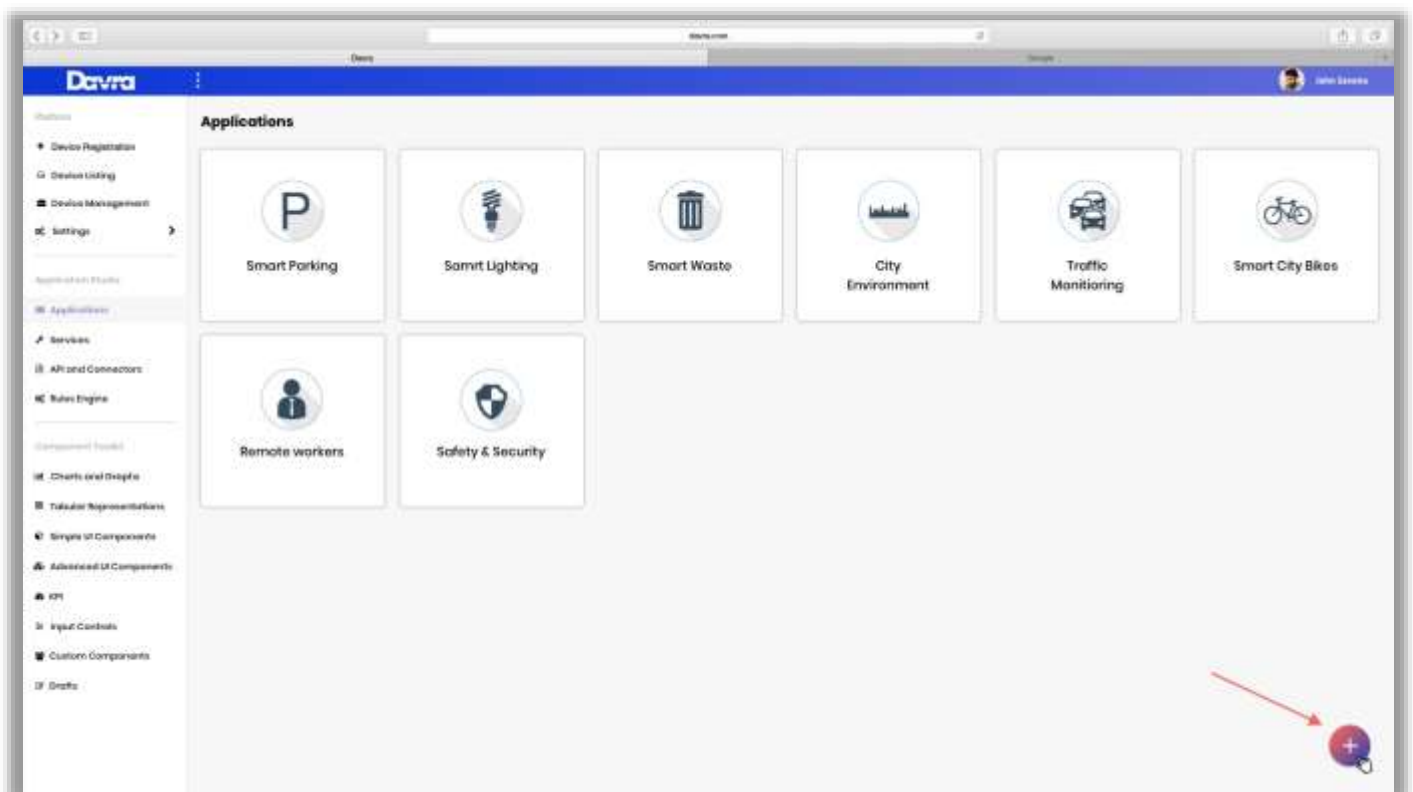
davra.com

Davra

Google

Davra

John Savage

Platform

Device Registration

Device Listing

Device Management

Settings

Application Studio

Applications

Services

API and Connectors

Rules Engine

Component Toolkit

Charts and Graphs

Tabular Representations

Simple UI Components

Advanced UI Components

KPI

Input Controls

Custom Components

Drafts

Applications

Smart Parking

Samrt Lighting

Smart Waste

City Environment

Traffic Monitioring

Smart City Bikes

Remote workers

Safety & Security

+